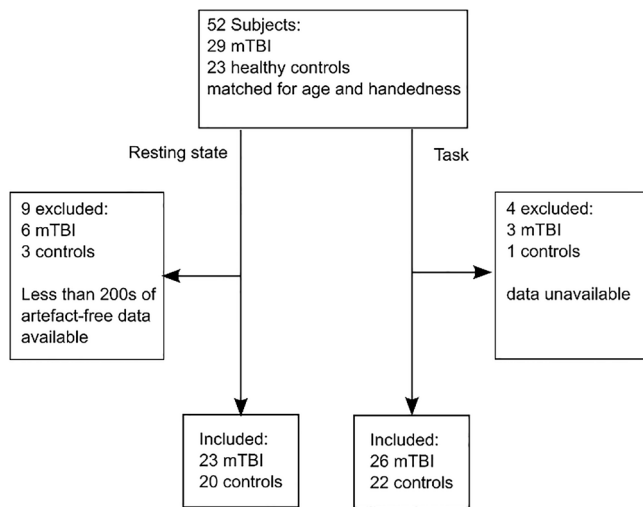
52 Subjects:
29 mTBI
23 healthy controls
matched for age and handedness

Resting state

Task

9 excluded:
6 mTBI
3 controls

Less than 200s of artefact-free data available

4 excluded:
3 mTBI
1 controls

data unavailable

Included:
23 mTBI
20 controls

Included:
26 mTBI
22 controls